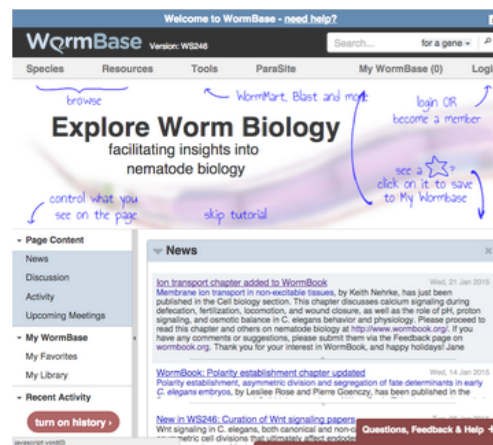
Welcome to WormBase - need help?

WormBase Version: WS246

Search... for a gene

Species Resources Tools ParaSite My WormBase (0) Logi

browse

WormMart, Blast and more

login OR become a member

Explore Worm Biology

facilitating insights into nematode biology

see a ☆? click on it to save to My Wormbase

control what you see on the page

skip tutorial

Page Content

News

Discussion

Activity

Upcoming Meetings

My WormBase

My Favorites

My Library

Recent Activity

turn on history

News

Ion transport chapter added to WormBook Wed, 21 Jan 2015

Membrane ion transport in non-excitable tissues, by Keith Nehrke, has just been published in the Cell biology section. This chapter discusses calcium signaling during defecation, fertilization, locomotion, and wound closure, as well as the role of pH, proton signaling, and osmotic balance in C. elegans behavior and physiology. Please proceed to read this chapter and others on nematode biology at http://www.wormbook.org/. If you have any comments or suggestions, please submit them via the Feedback page on wormbook.org. Thank you for your interest in WormBook, and happy holidays! Jane

WormBook: Polarity establishment chapter updated Wed, 14 Jan 2015

Polarity establishment, asymmetric division and segregation of fate determinants in early C. elegans embryos, by Lesilee Rose and Pierre Gönczy, has been published in the

New in WS246: Curation of Wnt signaling papers

Wnt signaling in C. elegans, both canonical and non-c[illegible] metric cell divisions that ultimately affect endod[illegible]

Questions, Feedback & Help

javascript:void(0)